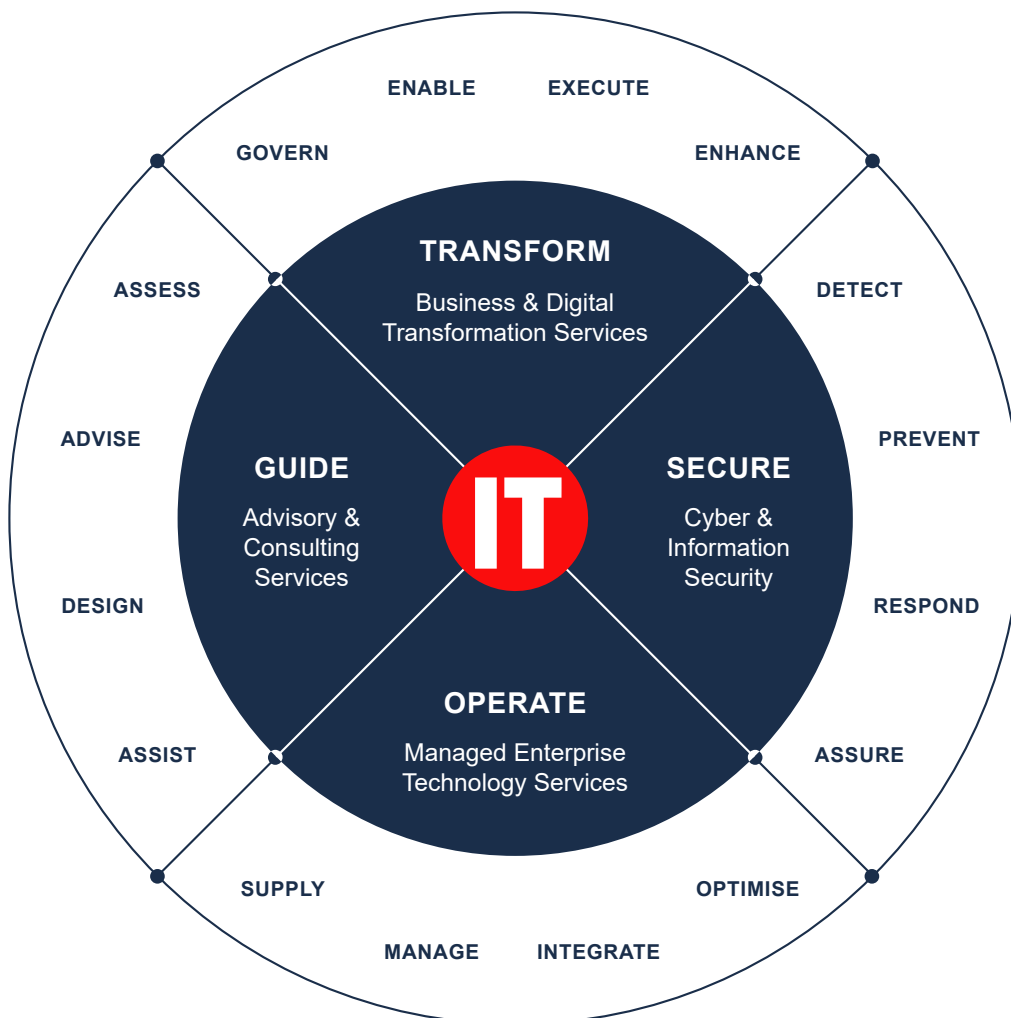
ENABLE
EXECUTE
GOVERN
ENHANCE

TRANSFORM
Business & Digital Transformation Services

ASSESS
DETECT

ADVISE
PREVENT

GUIDE
Advisory & Consulting Services

IT

SECURE
Cyber & Information Security

DESIGN
RESPOND

OPERATE
Managed Enterprise Technology Services

ASSIST
ASSURE

SUPPLY
OPTIMISE
MANAGE
INTEGRATE